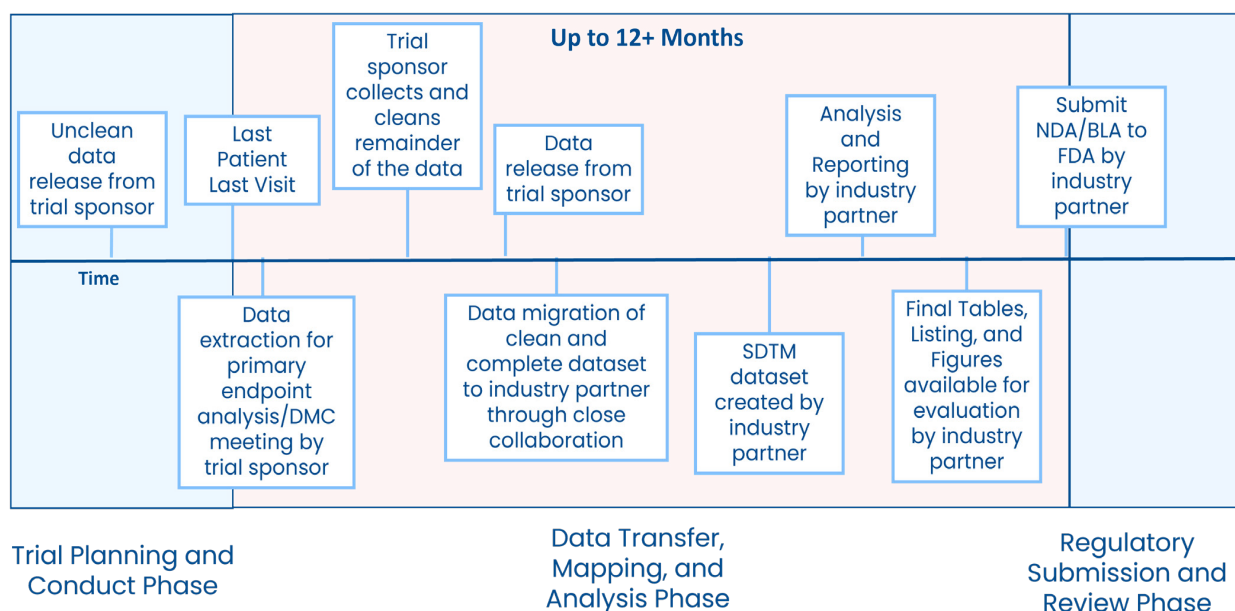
Up to 12+ Months

Unclean data release from trial sponsor

Last Patient Last Visit

Trial sponsor collects and cleans remainder of the data

Data release from trial sponsor

Analysis and Reporting by industry partner

Submit NDA/BLA to FDA by industry partner

Time

Data extraction for primary endpoint analysis/DMC meeting by trial sponsor

Data migration of clean and complete dataset to industry partner through close collaboration

SDTM dataset created by industry partner

Final Tables, Listing, and Figures available for evaluation by industry partner

Trial Planning and Conduct Phase

Data Transfer, Mapping, and Analysis Phase

Regulatory Submission and Review Phase